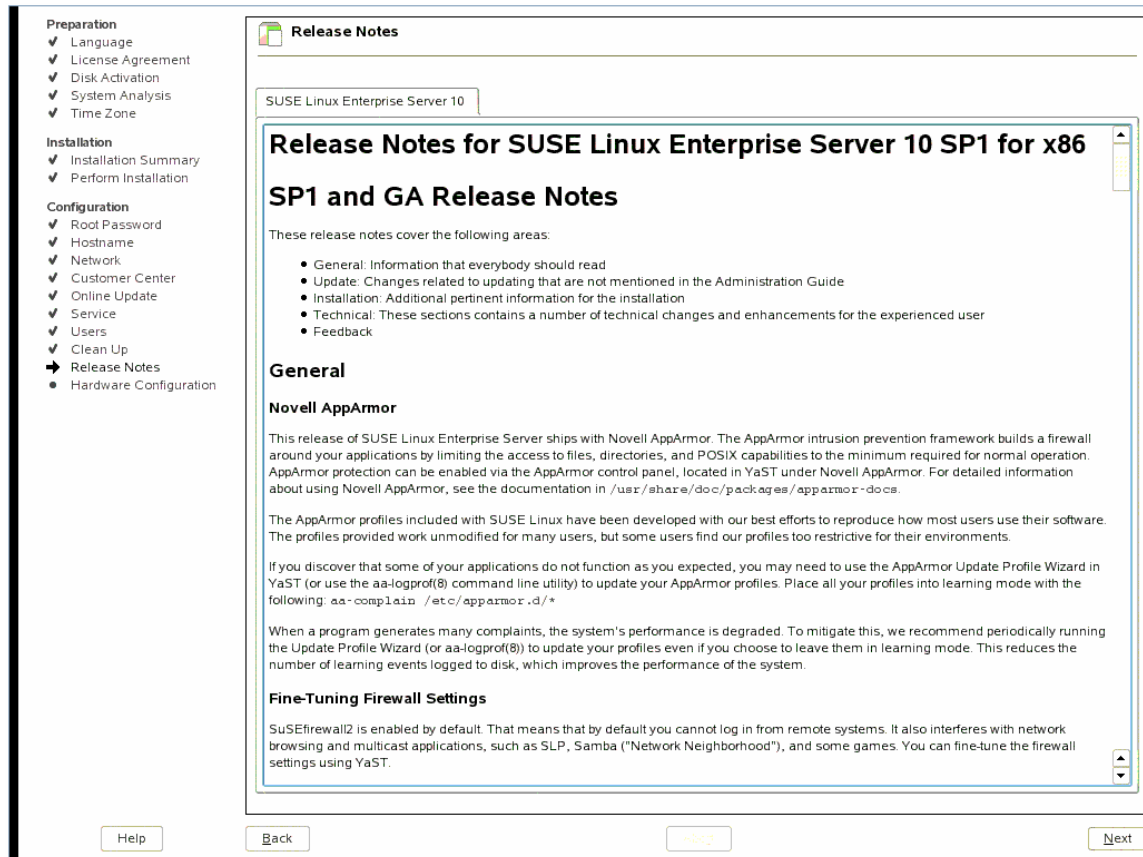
Preparation
✔ Language
✔ License Agreement
✔ Disk Activation
✔ System Analysis
✔ Time Zone

Installation
✔ Installation Summary
✔ Perform Installation

Configuration
✔ Root Password
✔ Hostname
✔ Network
✔ Customer Center
✔ Online Update
✔ Service
✔ Users
✔ Clean Up
➜ Release Notes
● Hardware Configuration

Release Notes

SUSE Linux Enterprise Server 10

# Release Notes for SUSE Linux Enterprise Server 10 SP1 for x86

# SP1 and GA Release Notes

These release notes cover the following areas:

- General: Information that everybody should read
- Update: Changes related to updating that are not mentioned in the Administration Guide
- Installation: Additional pertinent information for the installation
- Technical: These sections contains a number of technical changes and enhancements for the experienced user
- Feedback

## General

### Novell AppArmor

This release of SUSE Linux Enterprise Server ships with Novell AppArmor. The AppArmor intrusion prevention framework builds a firewall around your applications by limiting the access to files, directories, and POSIX capabilities to the minimum required for normal operation. AppArmor protection can be enabled via the AppArmor control panel, located in YaST under Novell AppArmor. For detailed information about using Novell AppArmor, see the documentation in /usr/share/doc/packages/apparmor-docs.

The AppArmor profiles included with SUSE Linux have been developed with our best efforts to reproduce how most users use their software. The profiles provided work unmodified for many users, but some users find our profiles too restrictive for their environments.

If you discover that some of your applications do not function as you expected, you may need to use the AppArmor Update Profile Wizard in YaST (or use the aa-logprof(8) command line utility) to update your AppArmor profiles. Place all your profiles into learning mode with the following: aa-complain /etc/apparmor.d/*

When a program generates many complaints, the system's performance is degraded. To mitigate this, we recommend periodically running the Update Profile Wizard (or aa-logprof(8)) to update your profiles even if you choose to leave them in learning mode. This reduces the number of learning events logged to disk, which improves the performance of the system.

### Fine-Tuning Firewall Settings

SuSEfirewall2 is enabled by default. That means that by default you cannot log in from remote systems. It also interferes with network browsing and multicast applications, such as SLP, Samba ("Network Neighborhood"), and some games. You can fine-tune the firewall settings using YaST.

Help
Back
Next